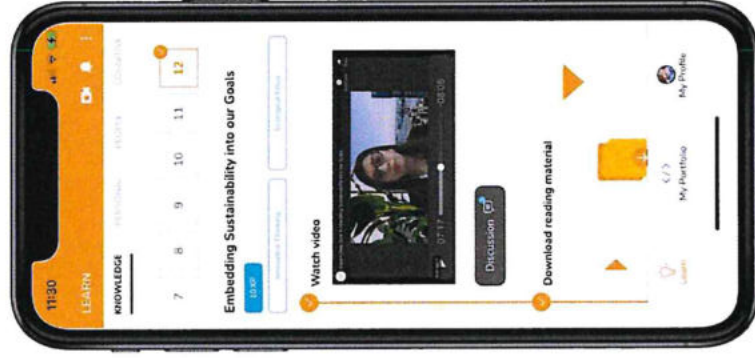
11:30
LEARN
KNOWLEDGE
PERSONAL
PEOPLE
COGNITIVE
7
8
9
10
11
12
Embedding Sustainability into our Goals
LEARN
Innovative Thinking
Strategic Focus
Watch video
07:17
03:08
Discussion
Download reading material
Learn
My Portfolio
My Profile